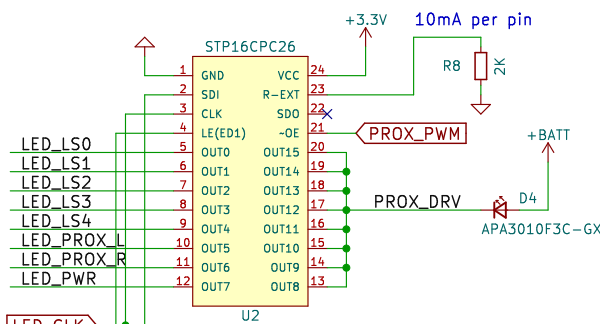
+3.3V

10mA per pin

STP16CPC26

R8

2K

1 GND

2 SDI

3 CLK

4 LE(ED1)

5 OUT0

6 OUT1

7 OUT2

8 OUT3

9 OUT4

10 OUT5

11 OUT6

12 OUT7

VCC 24

R-EXT 23

SDO 22

-OE 21

OUT15 20

OUT14 19

OUT13 18

OUT12 17

OUT11 16

OUT10 15

OUT9 14

OUT8 13

PROX_PWM

+BATT

D4

PROX_DRV

APA3010F3C-GX

LED_LS0

LED_LS1

LED_LS2

LED_LS3

LED_LS4

LED_PROX_L

LED_PROX_R

LED_PWR

U2

LED_CLK